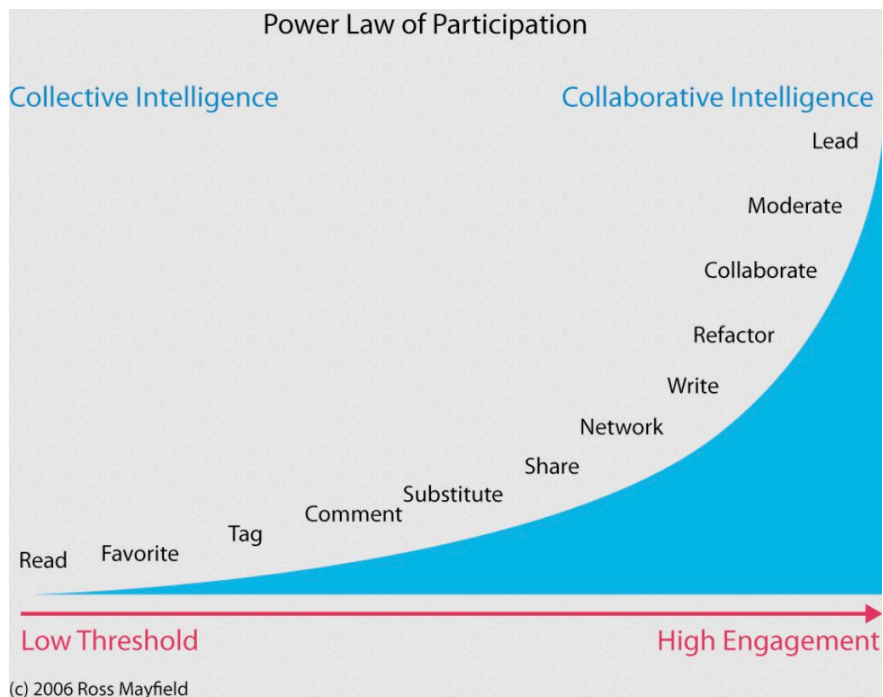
Power Law of Participation

Collective Intelligence

Collaborative Intelligence

Lead

Moderate

Collaborate

Refactor

Write

Network

Share

Substitute

Comment

Tag

Favorite

Read

Low Threshold

High Engagement

(c) 2006 Ross Mayfield